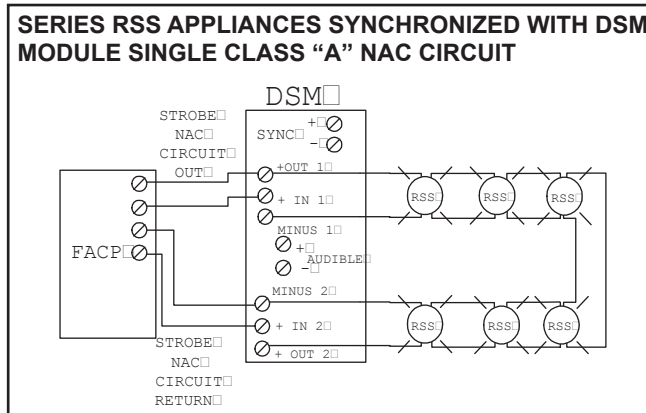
SERIES RSS APPLIANCES SYNCHRONIZED WITH DSM MODULE SINGLE CLASS "A" NAC CIRCUIT

DSM□

STROBE□
NAC□
CIRCUIT□
OUT□

SYNC□ +□ −□

+OUT 1□
+ IN 1□
MINUS 1□
+□
AUDIBLE□
−□
MINUS 2□
+ IN 2□
+ OUT 2□

FACP□

RSS□ RSS□ RSS□
RSS□ RSS□ RSS□

STROBE□
NAC□
CIRCUIT□
RETURN□